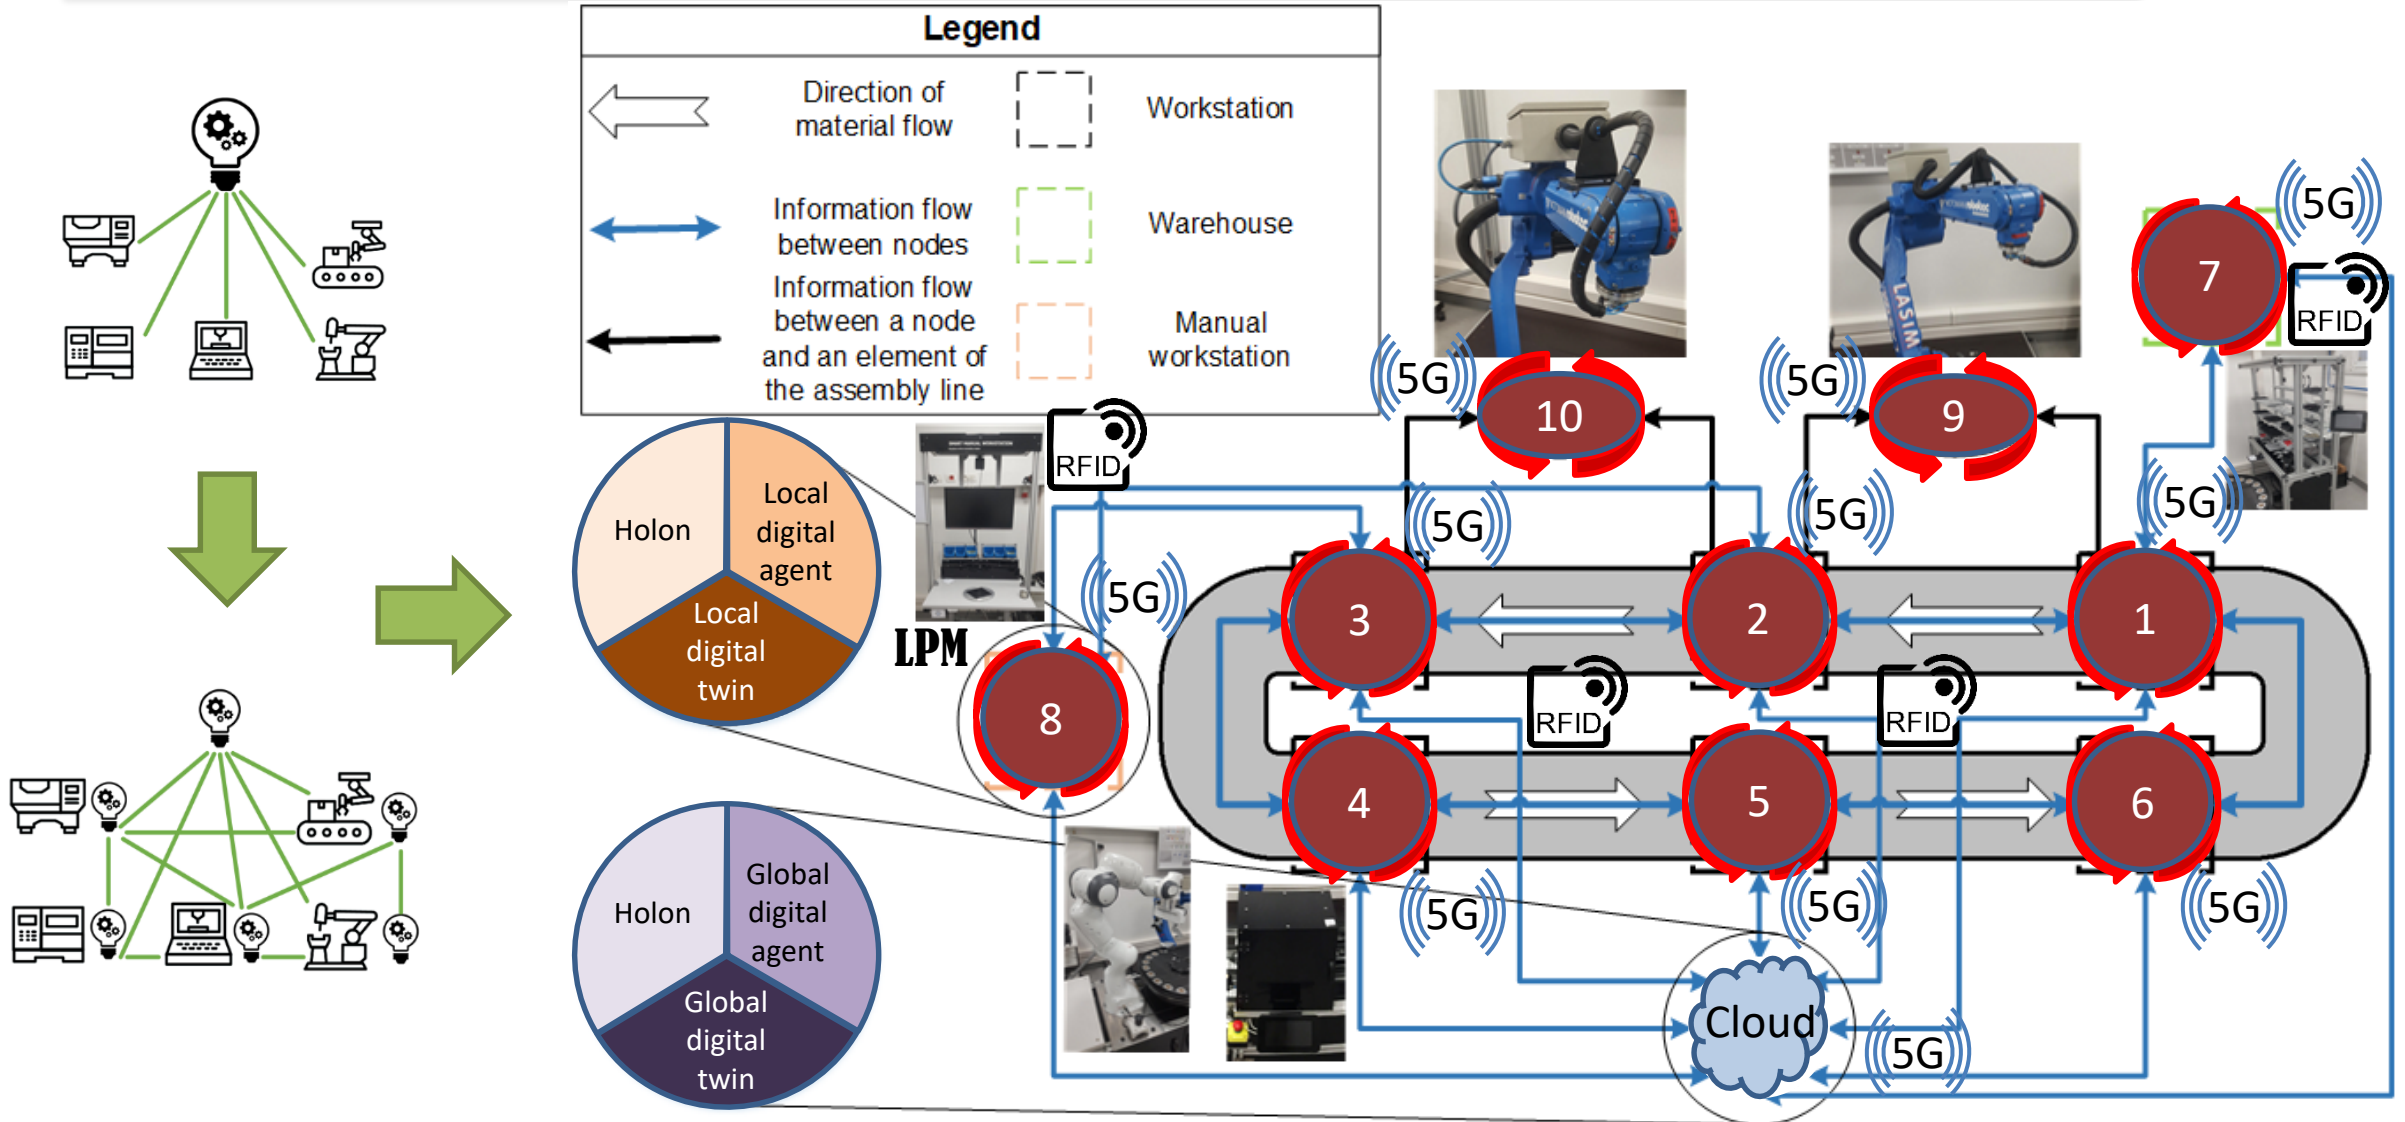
Legend

Direction of material flow

Workstation

Information flow between nodes

Warehouse

Information flow between a node and an element of the assembly line

Manual workstation

Holon

Local digital agent

Local digital twin

Holon

Global digital agent

Global digital twin

LPM

RFID

5G

10

9

7

RFID

5G

5G

5G

5G

5G

5G

3

2

1

8

RFID

RFID

4

5

6

5G

5G

5G

Cloud

5G

LASIM